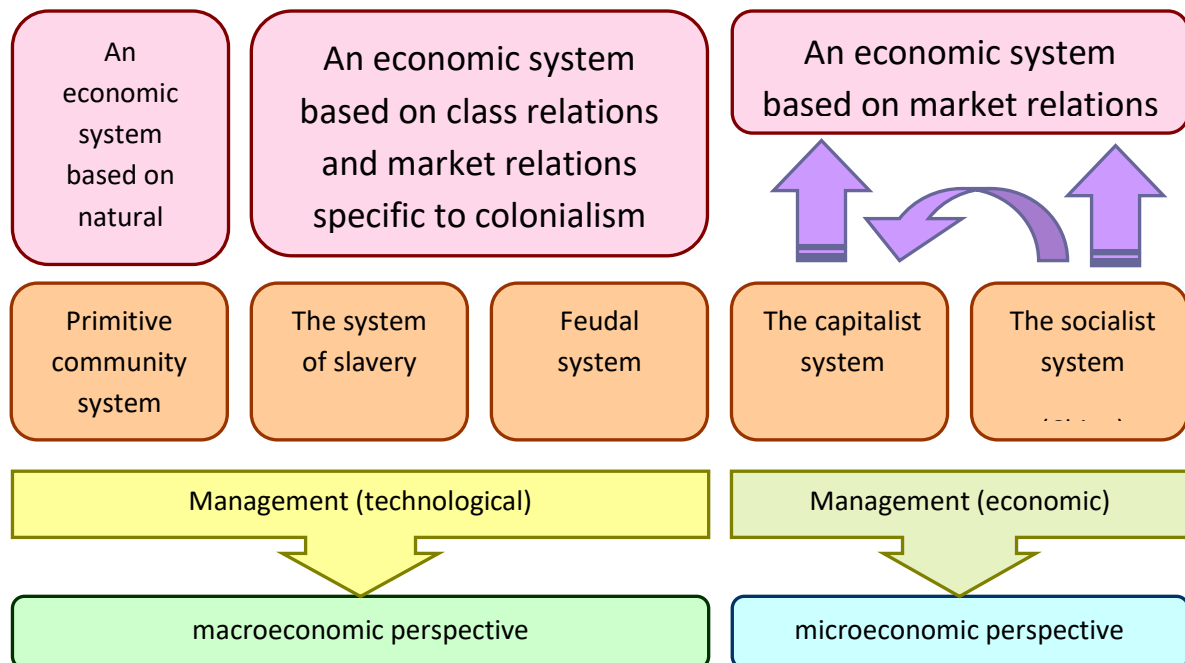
An economic system based on natural

An economic system based on class relations and market relations specific to colonialism

An economic system based on market relations

Primitive community system

The system of slavery

Feudal system

The capitalist system

The socialist system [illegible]

Management (technological)

Management (economic)

macroeconomic perspective

microeconomic perspective